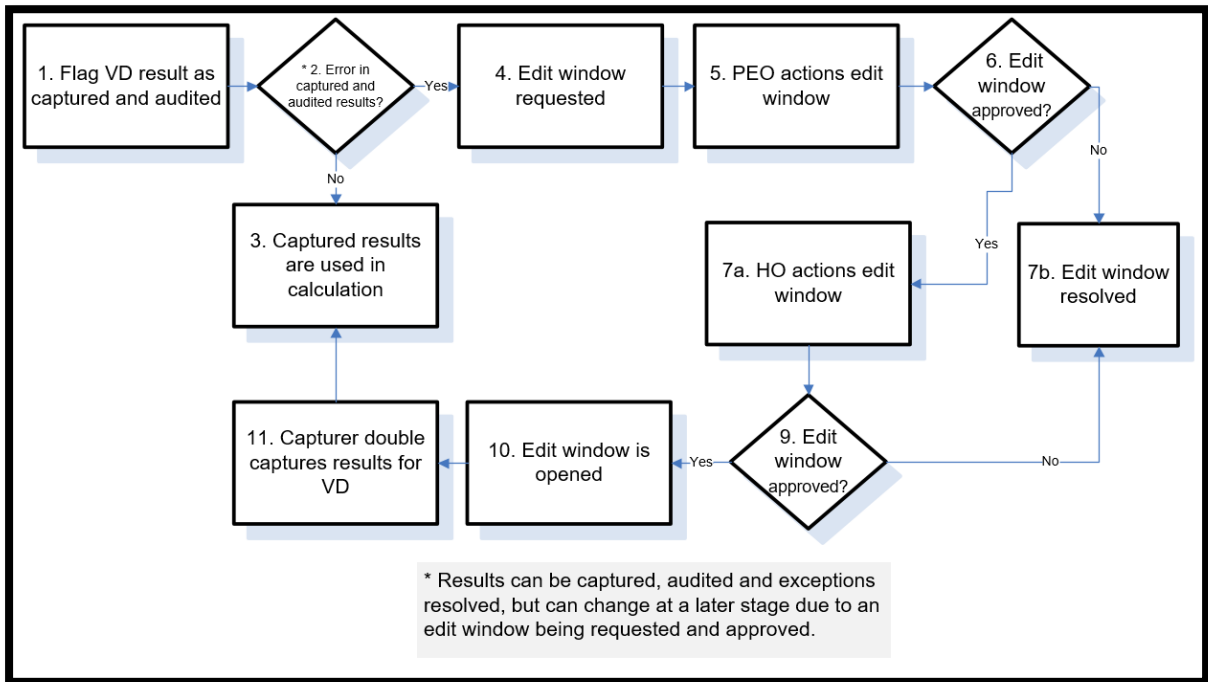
1. Flag VD result as captured and audited

* 2. Error in captured and audited results?

Yes

4. Edit window requested

5. PEO actions edit window

6. Edit window approved?

No

3. Captured results are used in calculation

No

Yes

7a. HO actions edit window

7b. Edit window resolved

11. Capturer double captures results for VD

10. Edit window is opened

Yes

9. Edit window approved?

No

* Results can be captured, audited and exceptions resolved, but can change at a later stage due to an edit window being requested and approved.